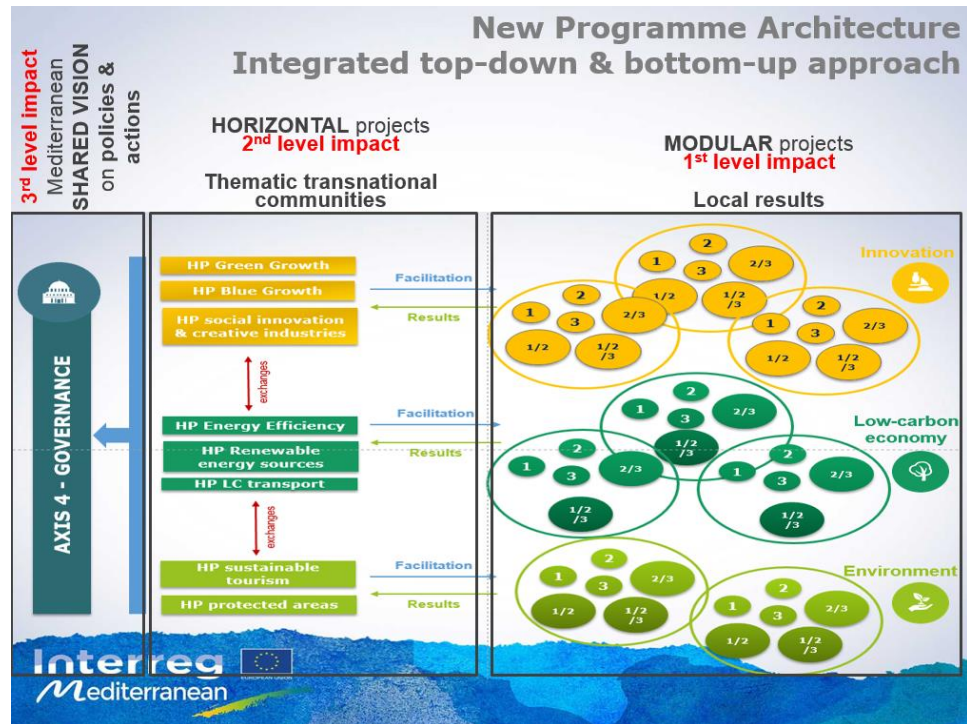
New Programme Architecture
Integrated top-down & bottom-up approach

3rd level impact
Mediterranean SHARED VISION on policies & actions

HORIZONTAL projects
2nd level impact

Thematic transnational communities

MODULAR projects
1st level impact

Local results

AXIS 4 - GOVERNANCE

HP Green Growth
HP Blue Growth
HP social innovation & creative industries

exchanges

HP Energy Efficiency
HP Renewable energy sources
HP LC transport

exchanges

HP sustainable tourism
HP protected areas

Facilitation
Results
Facilitation
Results
Facilitation
Results

Innovation
1 2 3 2/3 1/2 1/2 /3
1 2 3 2/3 1/2 1/2 /3
1 2 3 2/3 1/2 1/2 /3

Low-carbon economy
1 2 3 2/3 1/2 /3
1 2 3 2/3 1/2 /3
1 2 3 2/3 1/2 /3

Environment
1 2 3 2/3 1/2 1/2 /3
1 2 3 2/3 1/2 1/2 /3

Interreg
Mediterranean
EUROPEAN UNION